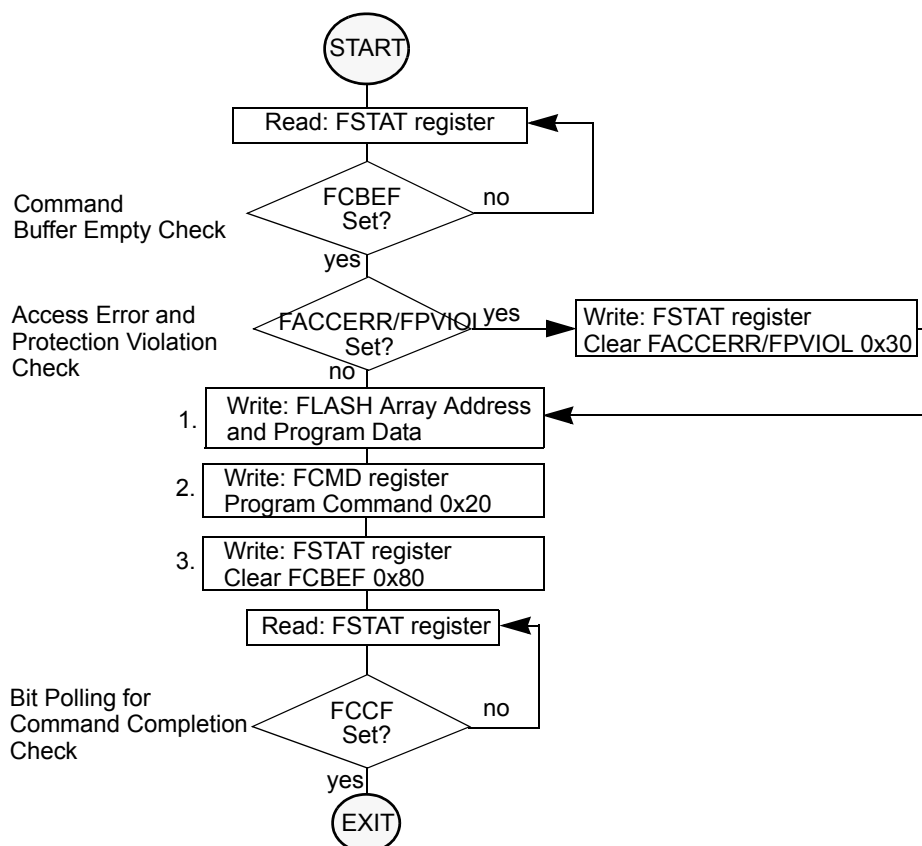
START

Read: FSTAT register

Command Buffer Empty Check

FCBEF Set?

no

yes

Access Error and Protection Violation Check

FACCERR/FPVIOL Set?

yes

Write: FSTAT register Clear FACCERR/FPVIOL 0x30

no

1. Write: FLASH Array Address and Program Data

2. Write: FCMD register Program Command 0x20

3. Write: FSTAT register Clear FCBEF 0x80

Read: FSTAT register

Bit Polling for Command Completion Check

FCCF Set?

no

yes

EXIT